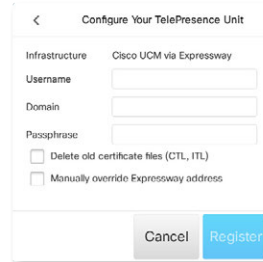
<

Configure Your TelePresence Unit

Infrastructure Cisco UCM via Expressway

Username

Domain

Passphrase

Delete old certificate files (CTL, ITL)

Manually override Expressway address

Cancel

Register